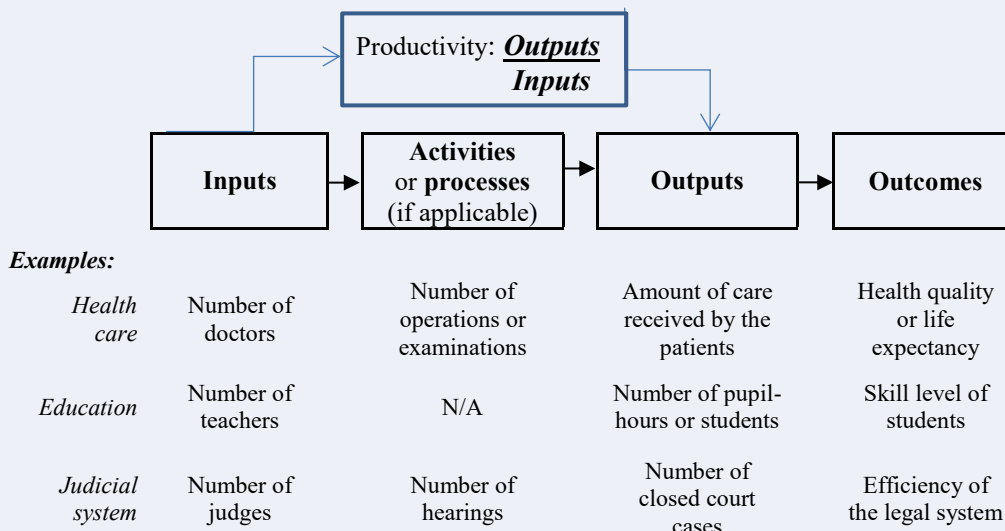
Productivity: $\frac{\textit{Outputs}}{\textit{Inputs}}$

Inputs

Activities or processes (if applicable)

Outputs

Outcomes

Examples:

| | | | | |
|---|---|---|---|---|
| Health care | Number of doctors | Number of operations or examinations | Amount of care received by the patients | Health quality or life expectancy |
| Education | Number of teachers | N/A | Number of pupil-hours or students | Skill level of students |
| Judicial system | Number of judges | Number of hearings | Number of closed court cases | Efficiency of the legal system |